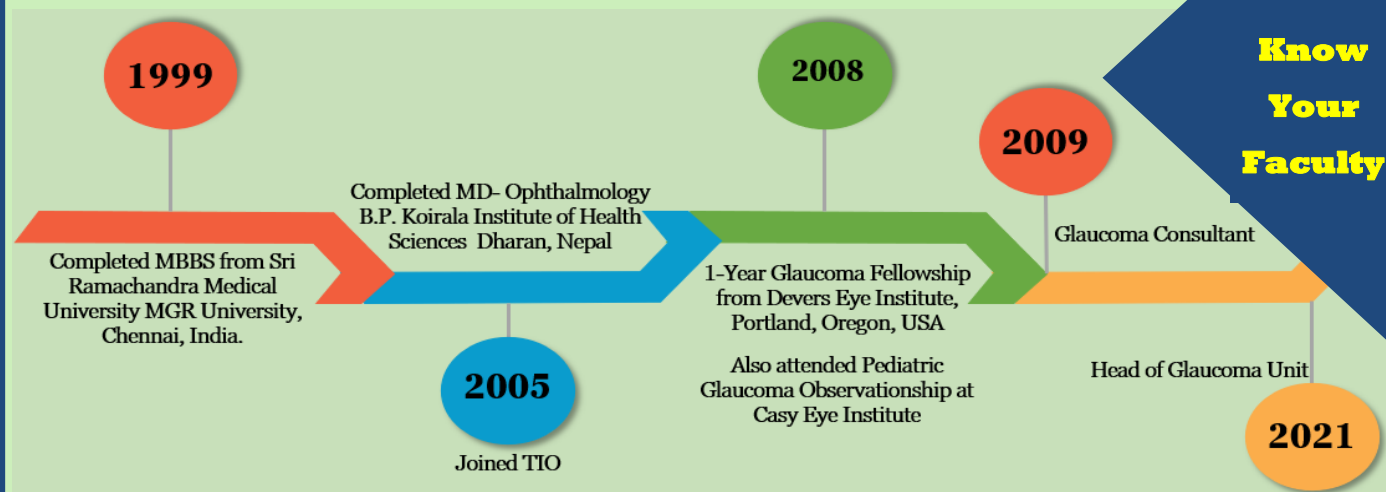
Know Your Faculty

1999

Completed MBBS from Sri Ramachandra Medical University MGR University, Chennai, India.

Completed MD- Ophthalmology B.P. Koirala Institute of Health Sciences Dharan, Nepal

2005

Joined TIO

2008

1-Year Glaucoma Fellowship from Devers Eye Institute, Portland, Oregon, USA

Also attended Pediatric Glaucoma Observationship at Casy Eye Institute

2009

Glaucoma Consultant

Head of Glaucoma Unit

2021